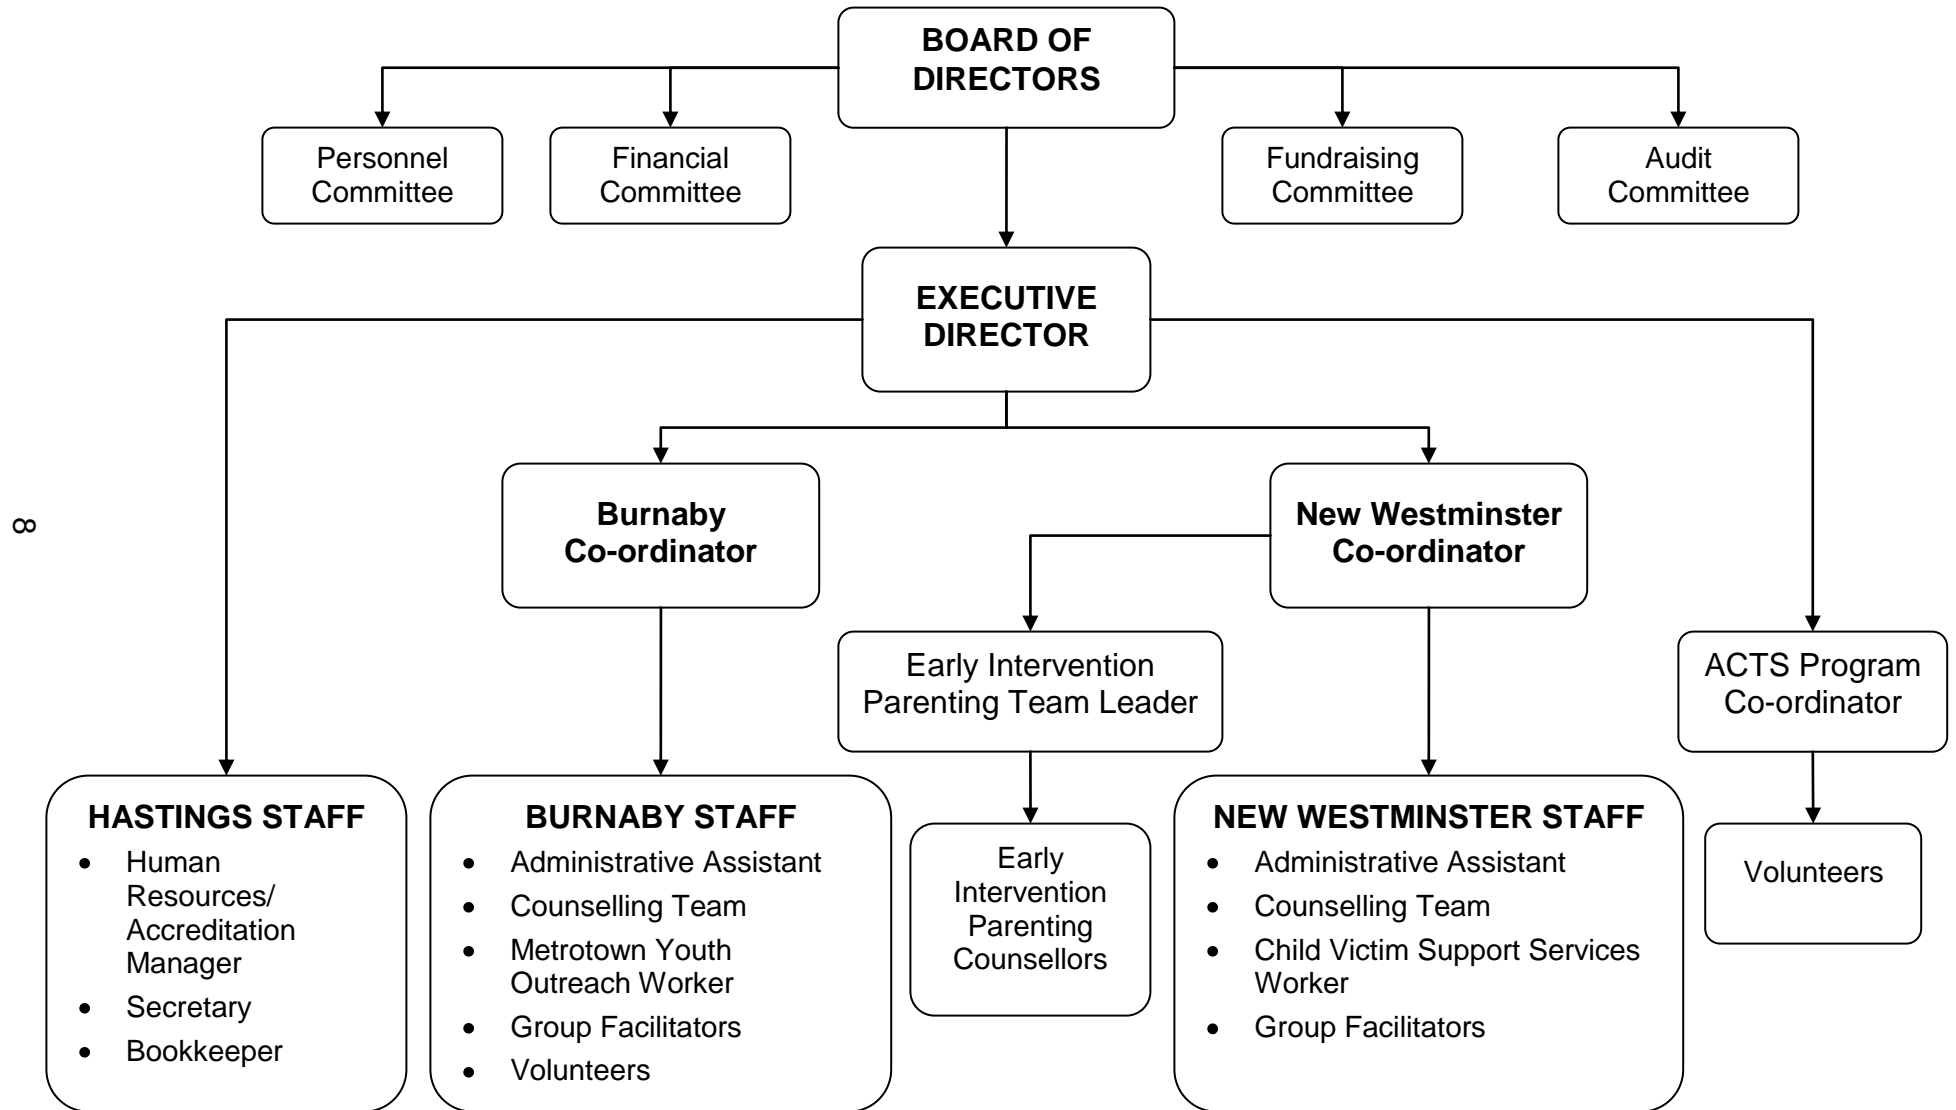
BOARD OF DIRECTORS

Personnel Committee

Financial Committee

Fundraising Committee

Audit Committee

EXECUTIVE DIRECTOR

8

Burnaby Co-ordinator

New Westminster Co-ordinator

Early Intervention Parenting Team Leader

ACTS Program Co-ordinator

HASTINGS STAFF
- Human Resources/ Accreditation Manager
- Secretary
- Bookkeeper

BURNABY STAFF
- Administrative Assistant
- Counselling Team
- Metrotown Youth Outreach Worker
- Group Facilitators
- Volunteers

Early Intervention Parenting Counsellors

NEW WESTMINSTER STAFF
- Administrative Assistant
- Counselling Team
- Child Victim Support Services Worker
- Group Facilitators

Volunteers